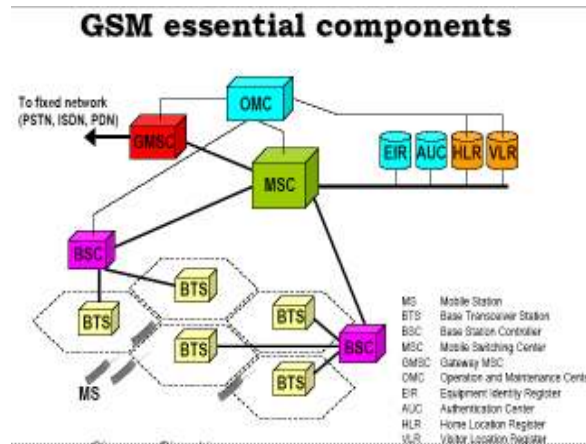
GSM essential components

To fixed network (PSTN, ISDN, PDN)

OMC

GMSC

MSC

EIR

AUC

HLR

VLR

BSC

BTS

BTS

BTS

BTS

BTS

BSC

BTS

MS

| | |
|---|---|
| MS | Mobile Station |
| BTS | Base Transceiver Station |
| BSC | Base Station Controller |
| MSC | Mobile Switching Center |
| GMSC | Gateway MSC |
| OMC | Operation and Maintenance Cent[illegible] |
| EIR | Equipment Identity Register |
| AUC | Authentication Center |
| HLR | Home Location Register |
| VLR | Visitor Location Register |